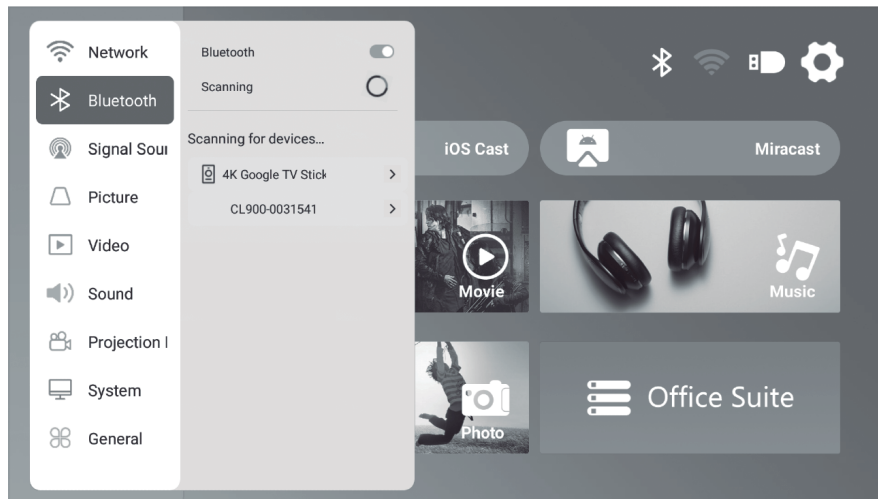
Network
Bluetooth
Signal Sour
Picture
Video
Sound
Projection I
System
General

Bluetooth
Scanning
Scanning for devices...
4K Google TV Stick
CL900-0031541

iOS Cast
Miracast
Movie
Music
Photo
Office Suite